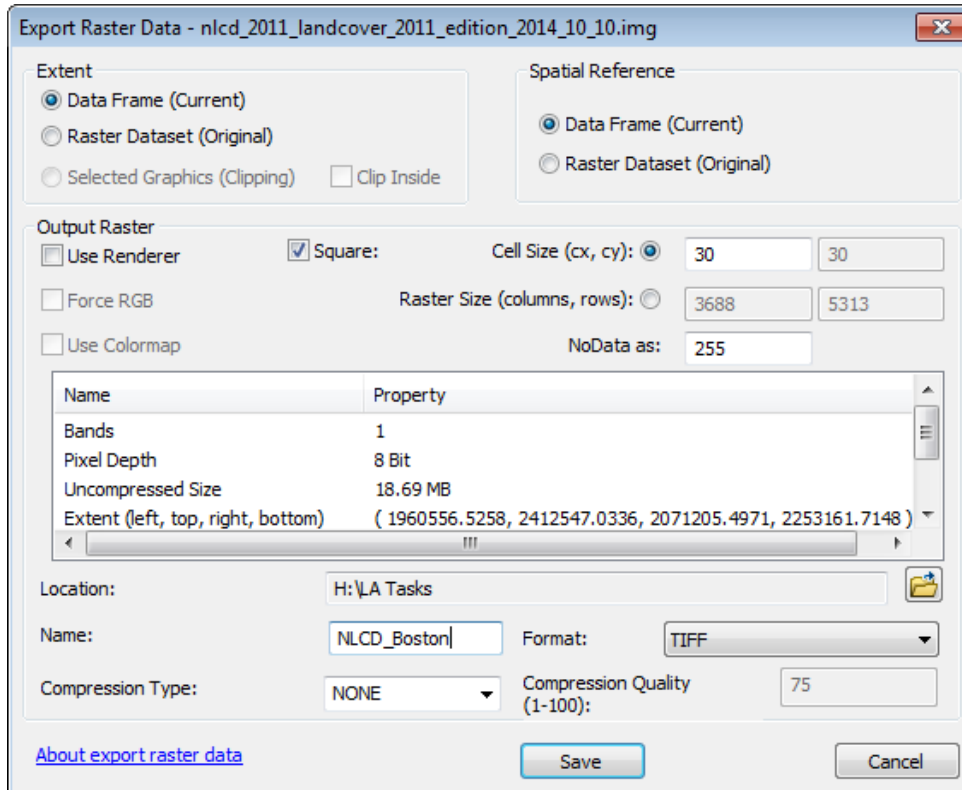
Export Raster Data - nlcd_2011_landcover_2011_edition_2014_10_10.img

Extent
Data Frame (Current)
Raster Dataset (Original)
Selected Graphics (Clipping)
Clip Inside

Spatial Reference
Data Frame (Current)
Raster Dataset (Original)

Output Raster
Use Renderer
Square:
Cell Size (cx, cy):
30
30
Force RGB
Raster Size (columns, rows):
3688
5313
Use Colormap
NoData as:
255

| Name | Property |
|---|---|
| Bands | 1 |
| Pixel Depth | 8 Bit |
| Uncompressed Size | 18.69 MB |
| Extent (left, top, right, bottom) | ( 1960556.5258, 2412547.0336, 2071205.4971, 2253161.7148 ) |

Location:
H:\LA Tasks
Name:
NLCD_Boston
Format:
TIFF
Compression Type:
NONE
Compression Quality (1-100):
75

About export raster data
Save
Cancel